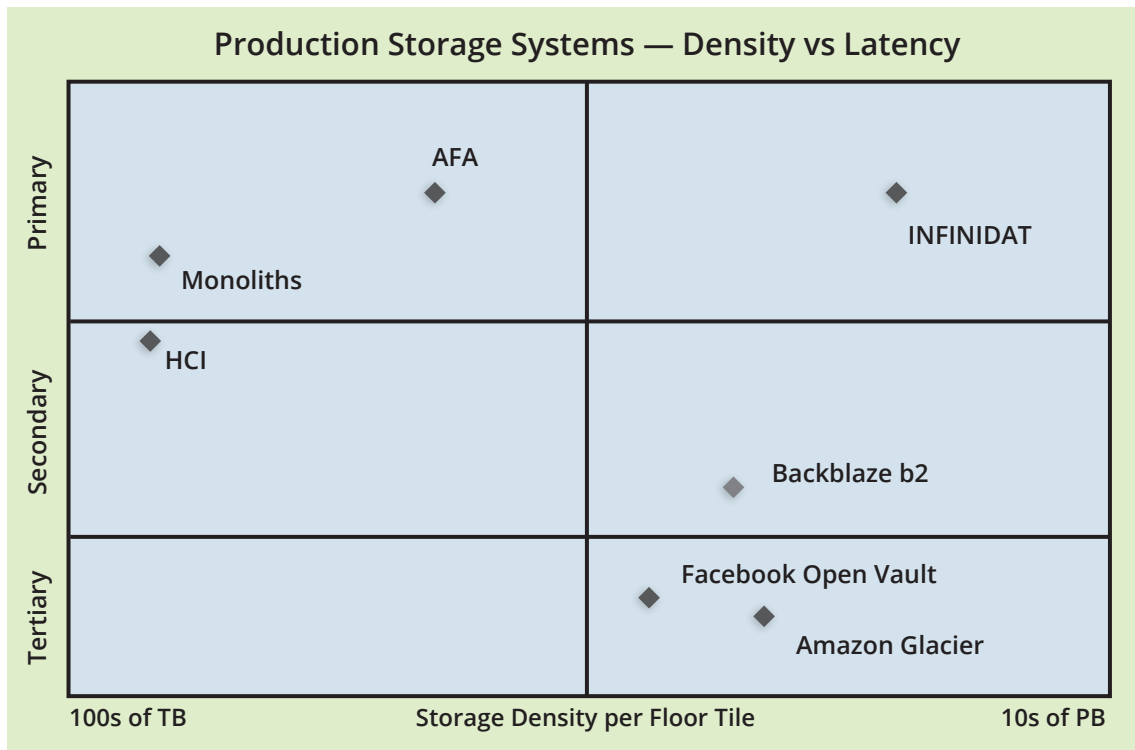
Production Storage Systems — Density vs Latency

Primary
Secondary
Tertiary

AFA
INFINIDAT
Monoliths
HCI
Backblaze b2
Facebook Open Vault
Amazon Glacier

100s of TB
Storage Density per Floor Tile
10s of PB